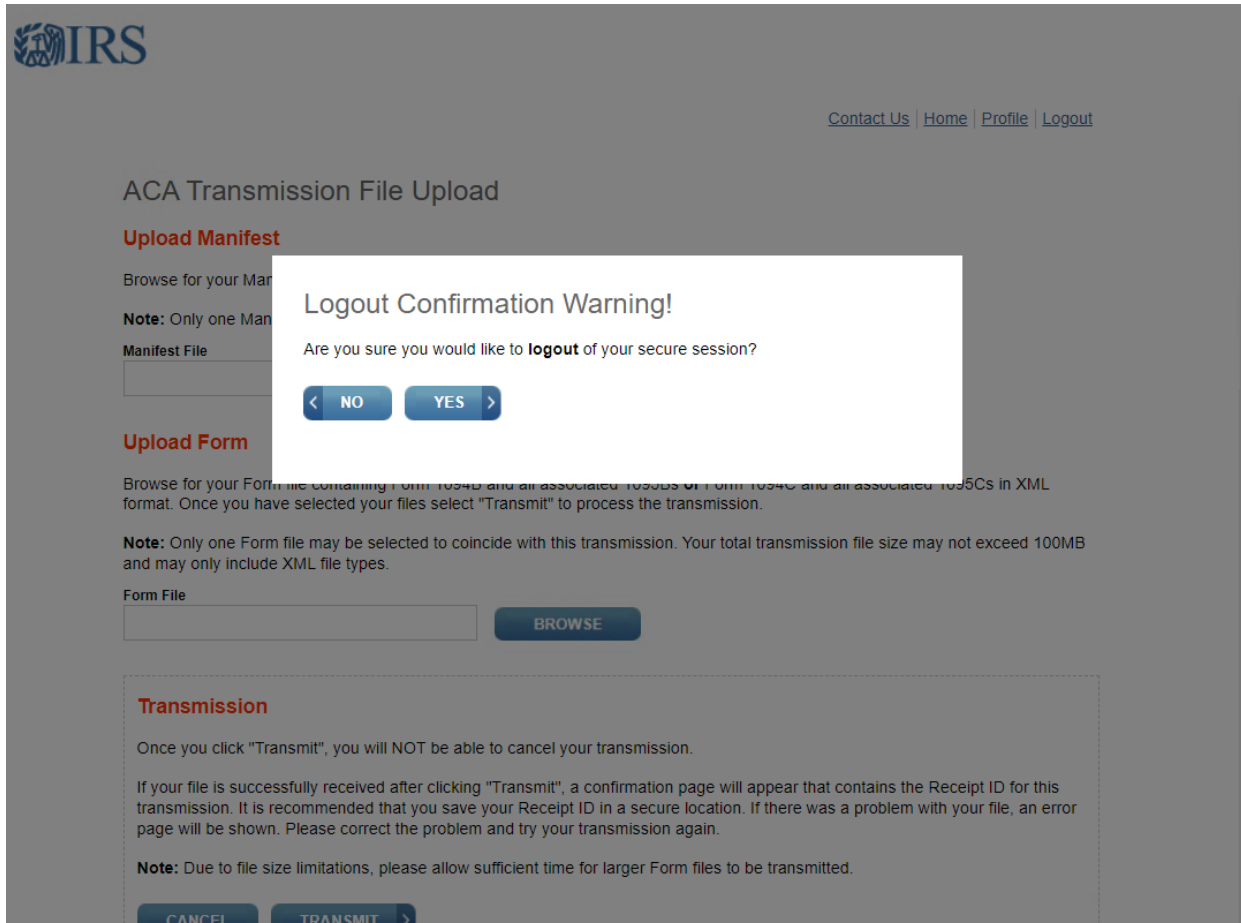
IRS

Contact Us | Home | Profile | Logout

ACA Transmission File Upload

Upload Manifest

Browse for your Man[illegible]

Note: Only one Man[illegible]

Manifest File

Logout Confirmation Warning!

Are you sure you would like to **logout** of your secure session?

NO

YES

Upload Form

Browse for your Form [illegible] Form 1094B and all associated 1095Bs or Form 1094C and all associated 1095Cs in XML format. Once you have selected your files select "Transmit" to process the transmission.

Note: Only one Form file may be selected to coincide with this transmission. Your total transmission file size may not exceed 100MB and may only include XML file types.

Form File

BROWSE

Transmission

Once you click "Transmit", you will NOT be able to cancel your transmission.

If your file is successfully received after clicking "Transmit", a confirmation page will appear that contains the Receipt ID for this transmission. It is recommended that you save your Receipt ID in a secure location. If there was a problem with your file, an error page will be shown. Please correct the problem and try your transmission again.

Note: Due to file size limitations, please allow sufficient time for larger Form files to be transmitted.

CANCEL

TRANSMIT